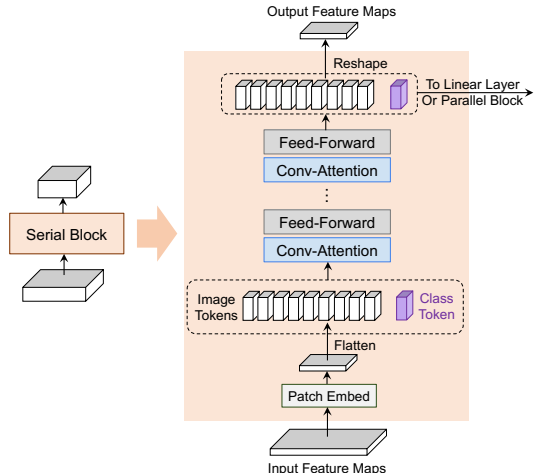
Output Feature Maps

Reshape

To Linear Layer
Or Parallel Block

Feed-Forward

Conv-Attention

⋮

Feed-Forward

Conv-Attention

Serial Block

Image
Tokens

Class
Token

Flatten

Patch Embed

Input Feature Maps